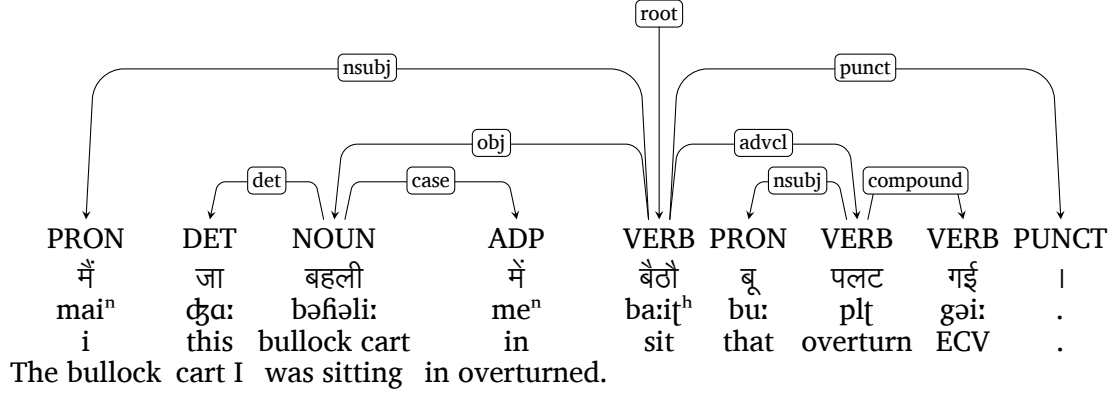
root

nsubj

punct

obj

advcl

det

case

nsubj

compound

PRON DET NOUN ADP VERB PRON VERB VERB PUNCT

मैं जा बहली में बैठौ बू पलट गई ।

mai$^n$ ʤɑː bəɦəliː me$^n$ baːiʈ$^h$ buː plʈ gəiː .

i this bullock cart in sit that overturn ECV .

The bullock cart I was sitting in overturned.